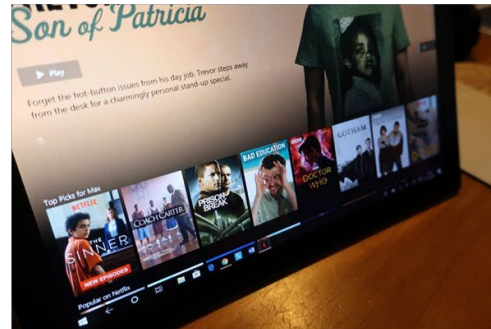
Son of Patricia

Play

Forget the hot-button issues from his day job. Trevor steps away from the desk for a charmingly personal stand-up special.

Top Picks for Max

NETFLIX
THE SINNER
NEW EPISODES

COACH CARTER

PRISON BREAK

BAD EDUCATION

DOCTOR

GOTHAM

Popular on Netflix